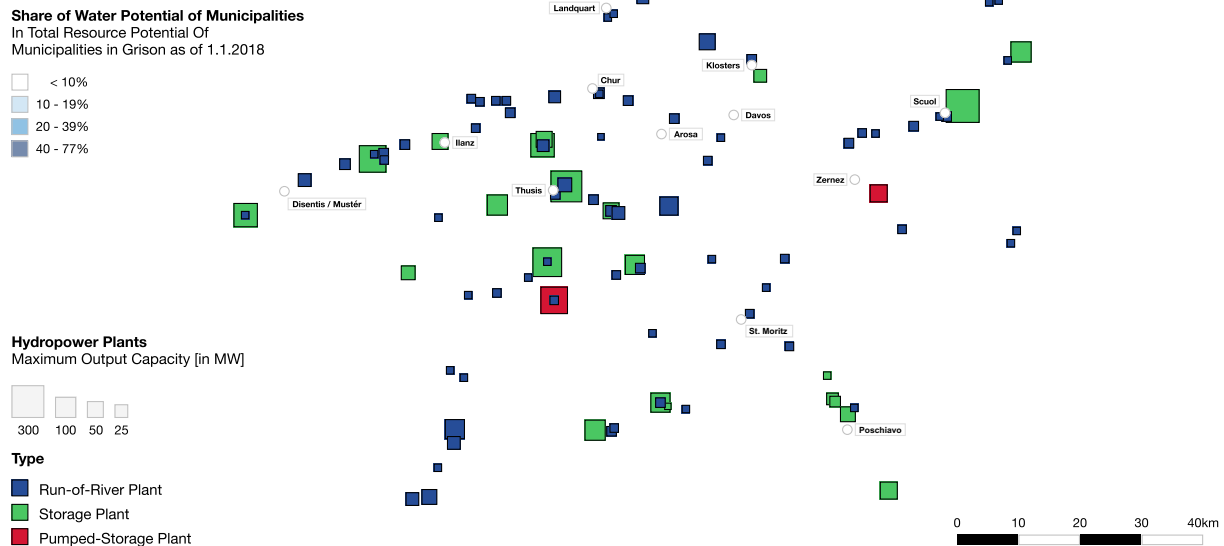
Share of Water Potential of Municipalities
In Total Resource Potential Of Municipalities in Grison as of 1.1.2018

< 10%
10 - 19%
20 - 39%
40 - 77%

Hydropower Plants
Maximum Output Capacity [in MW]

300 100 50 25

Type
Run-of-River Plant
Storage Plant
Pumped-Storage Plant

Landquart
Klosters
Chur
Scuol
Davos
Arosa
Ilanz
Zernez
Thusis
Disentis / Mustér
St. Moritz
Poschiavo

0 10 20 30 40km